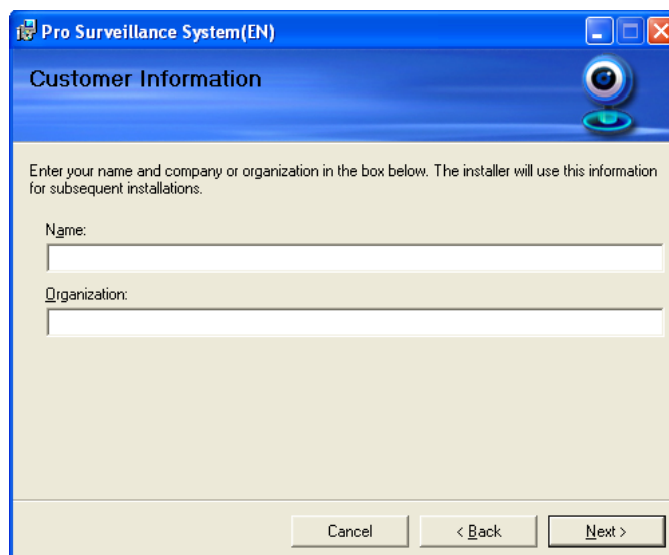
Pro Surveillance System(EN)

Customer Information

Enter your name and company or organization in the box below. The installer will use this information for subsequent installations.

Name:

Organization:

Cancel
< Back
Next >